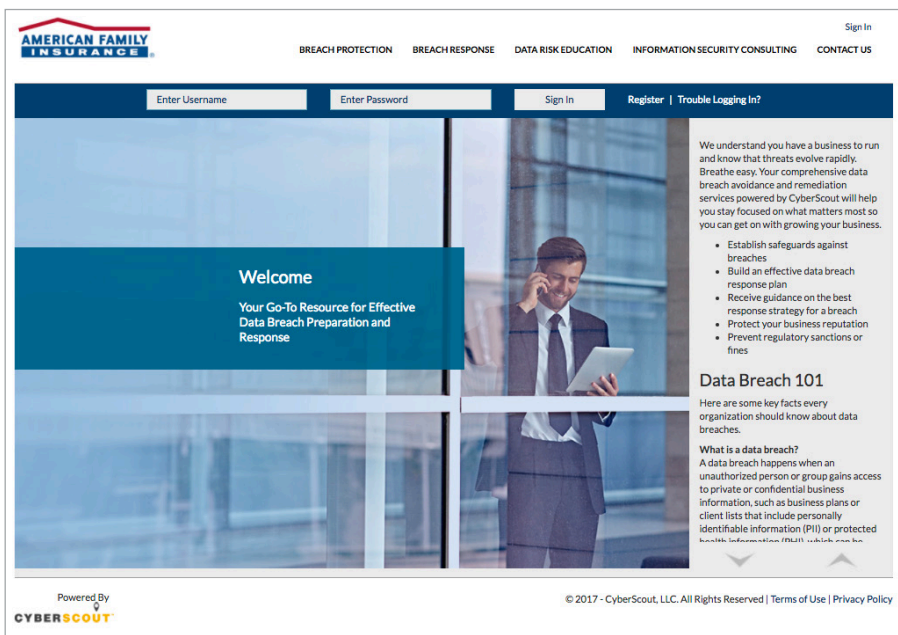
AMERICAN FAMILY
INSURANCE

Sign In

BREACH PROTECTION BREACH RESPONSE DATA RISK EDUCATION INFORMATION SECURITY CONSULTING CONTACT US

Enter Username
Enter Password
Sign In
Register | Trouble Logging In?

Welcome

Your Go-To Resource for Effective Data Breach Preparation and Response

We understand you have a business to run and know that threats evolve rapidly. Breathe easy. Your comprehensive data breach avoidance and remediation services powered by CyberScout will help you stay focused on what matters most so you can get on with growing your business.

- Establish safeguards against breaches
- Build an effective data breach response plan
- Receive guidance on the best response strategy for a breach
- Protect your business reputation
- Prevent regulatory sanctions or fines

Data Breach 101

Here are some key facts every organization should know about data breaches.

What is a data breach?
A data breach happens when an unauthorized person or group gains access to private or confidential business information, such as business plans or client lists that include personally identifiable information (PII) or protected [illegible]

Powered By
CYBERSCOUT

© 2017 - CyberScout, LLC. All Rights Reserved | Terms of Use | Privacy Policy